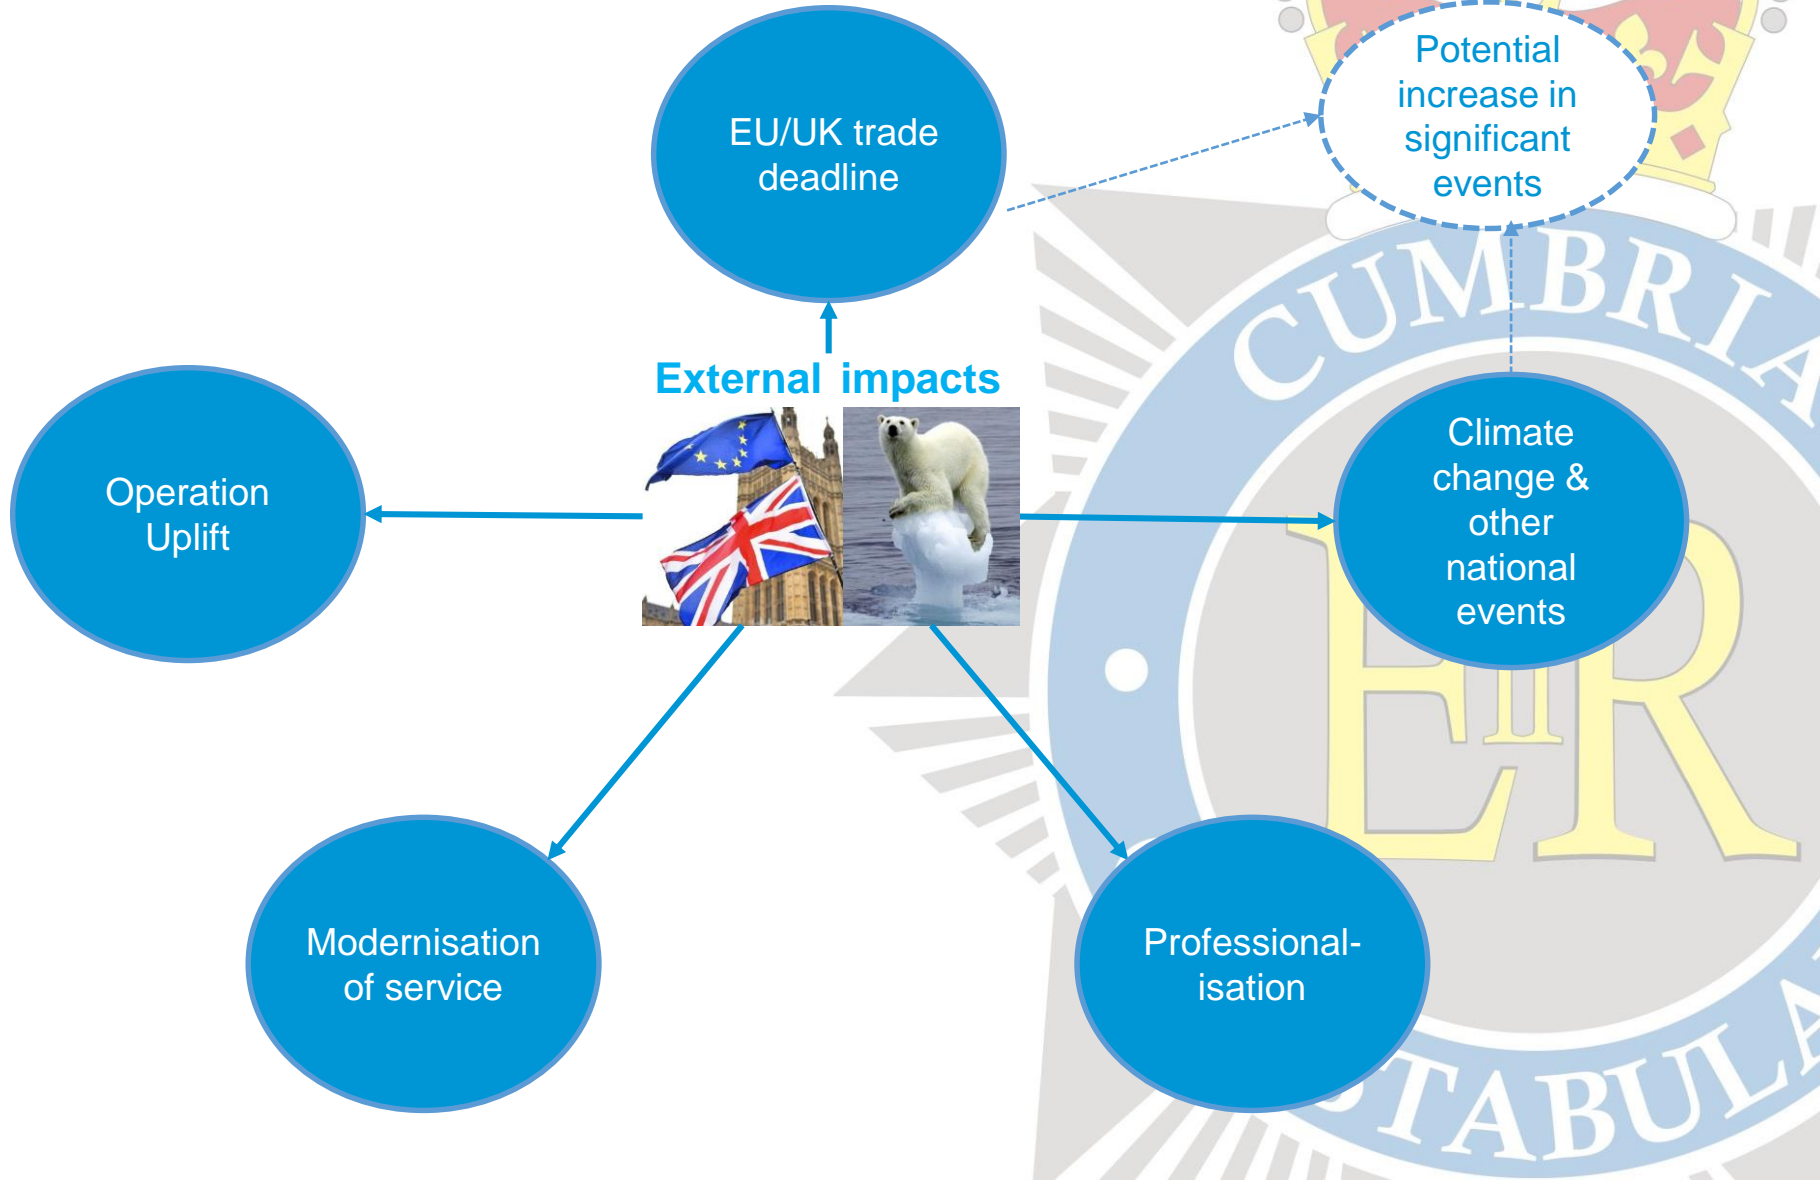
EU/UK trade deadline

Potential increase in significant events

External impacts

Operation Uplift

Climate change & other national events

Modernisation of service

Professionalisation

CUMBRIA

EIIR

TABULA